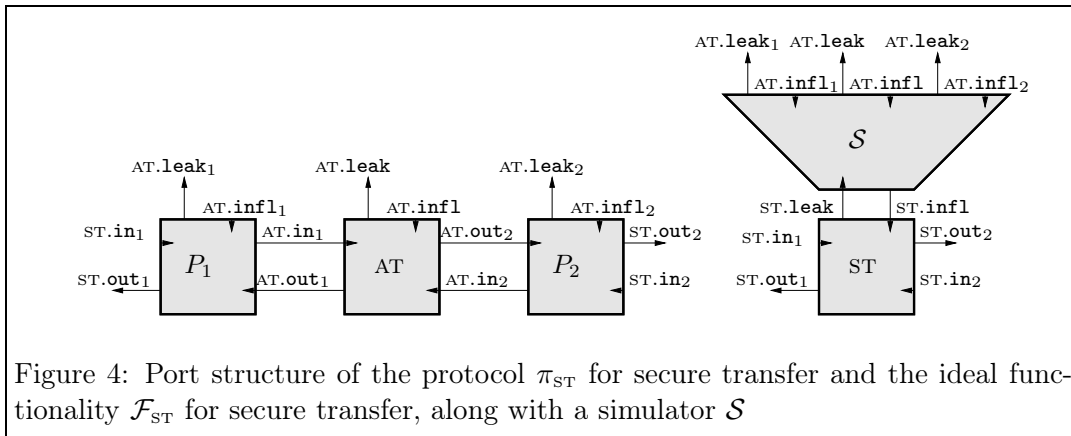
AT.leak$_1$ AT.leak AT.leak$_2$

AT.infl$_1$ AT.infl AT.infl$_2$

$\mathcal{S}$

AT.leak$_1$

AT.infl$_1$

AT.leak

AT.infl

AT.leak$_2$

AT.infl$_2$

ST.leak

ST.infl

ST.in$_1$

AT.in$_1$

AT.out$_2$

ST.out$_2$

ST.in$_1$

ST.out$_2$

$P_1$

AT

$P_2$

ST

ST.out$_1$

AT.out$_1$

AT.in$_2$

ST.in$_2$

ST.out$_1$

ST.in$_2$

Figure 4: Port structure of the protocol $\pi_{\text{ST}}$ for secure transfer and the ideal functionality $\mathcal{F}_{\text{ST}}$ for secure transfer, along with a simulator $\mathcal{S}$